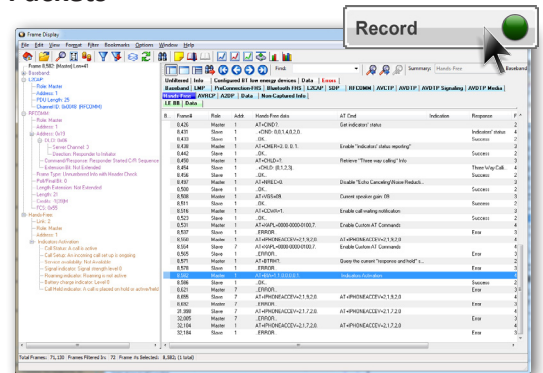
Packets

Frame Display

File Edit View Format Filter Bookmarks Options Window Help

Record

Find:

Summary: Hands-Free

Baseband

Frame 8,582: (Master) Len=41
Baseband
L2CAP
Role: Master
Address: 1
PDU Length: 25
Channel ID: 0x0046 (RFCOMM)
RFCOMM
Role: Master
Address: 1
Address: 0x13
 EA Bit
 Server Channel: 2
 Direction: Responder to Initiator
 Command/Response: Responder Started C/R Sequence
 Extension Bit: Not Extended
Frame Type: Unnumbered Info with Header Check
Poll/Final Bit: 0
Length Extension: Not Extended
Length: 21
Credits: 1
FCS: 0x95
Hands-Free
Link: 2
Role: Master
Address: 1
Indicators Activation
 Call Status: A call is active
 Call Setup: An incoming call set-up is ongoing
 Service availability: Not Available
 Signal indicator: Signal strength level 0
 Roaming indicator: Roaming is not active
 Battery charge indicator: Level 5
 Call Held indicator: A call is placed on hold or active/held

Unfiltered | Info | Configured BT low energy devices | Data | Errors |
Baseband | LMP | PreConnection-FHS | Bluetooth FHS | L2CAP | SDP | RFCOMM | AVCTP | AVDTP | AVDTP Signaling | AVDTP Media |
Hands-Free | AVRCP | A2DP | Data | Non-Captured Info |
LE BB | Data |

| B.. | Frame# | Role | Addr | Hands-Free Data | AT Cmd | Indication | Response | F.. |
|---|---|---|---|---|---|---|---|---|
| | 8,426 | Master | 1 | AT+CIND?. | Get indicators' status | | | 2 |
| | 8,431 | Slave | 1 | +CIND: 0,0,1,4,0,2,0. | | | Indicators' status | 4 |
| | 8,433 | Slave | 1 | .OK. | | | Success | 2 |
| | 8,438 | Master | 1 | AT+CMER=3,0,0,1. | Enable "indicators' status reporting" | | | 2 |
| | 8,442 | Slave | 1 | .OK. | | | Success | 2 |
| | 8,450 | Master | 1 | AT+CHLD=?. | Retrieve "Three way calling" Info | | | 2 |
| | 8,454 | Slave | 1 | +CHLD: (0,1,2,3). | | | Three Way Call... | 4 |
| | 8,456 | Slave | 1 | .OK. | | | Success | 2 |
| | 8,482 | Master | 1 | AT+NREC=0. | Disable "Echo Canceling/Noise Reducti... | | | 2 |
| | 8,500 | Slave | 1 | .OK. | | | Success | 2 |
| | 8,508 | Master | 1 | AT+VGS=09. | Current speaker gain: 09 | | | 2 |
| | 8,511 | Slave | 1 | .OK. | | | Success | 2 |
| | 8,518 | Master | 1 | AT+CCWA=1. | Enable call waiting notification | | | 2 |
| | 8,523 | Slave | 1 | .OK. | | | Success | 2 |
| | 8,530 | Master | 1 | AT+XAPL=0000-0000-0100,7. | Enable Custom AT Commands | | | 2 |
| | 8,537 | Slave | 1 | .ERROR. | | | Error | 2 |
| | 8,550 | Master | 1 | AT+IPHONEACCEV=2,1,9,2,0. | AT+IPHONEACCEV=2,1,9,2,0 | | | 2 |
| | 8,554 | Slave | 7 | AT+XAPL=0000-0000-0100,7. | Enable Custom AT Commands | | | 2 |
| | 8,565 | Slave | 1 | .ERROR. | | | Error | 2 |
| | 8,571 | Master | 1 | AT+BTRH?. | Query the current "response and hold" s... | | | 2 |
| | 8,578 | Slave | 1 | .ERROR. | | | Error | 2 |
| | 8,582 | Master | 1 | AT+BIA=1,1,0,0,0,0,1 | Indicators Activation | | | 2 |
| | 8,586 | Slave | 1 | .OK. | | | Success | 2 |
| | 8,621 | Master | 7 | .ERROR. | | | Error | 2 |
| | 8,895 | Slave | 7 | AT+IPHONEACCEV=2,1,9,2,0 | AT+IPHONEACCEV=2,1,9,2,0 | | | 2 |
| | 8,692 | Master | 7 | .ERROR. | | | Error | 2 |
| | 31,998 | Slave | 7 | AT+IPHONEACCEV=2,1,7,2,0 | AT+IPHONEACCEV=2,1,7,2,0 | | | 2 |
| | 32,005 | Master | 7 | .ERROR. | | | Error | 2 |
| | 32,104 | Slave | 7 | AT+IPHONEACCEV=2,1,7,2,0 | AT+IPHONEACCEV=2,1,7,2,0 | | | 2 |
| | 32,108 | Master | 7 | .ERROR. | | | Error | 2 |

Total Frames: 71,130 | Frames Filtered In: 72 | Frame #s Selected: 8,582 (1 total)